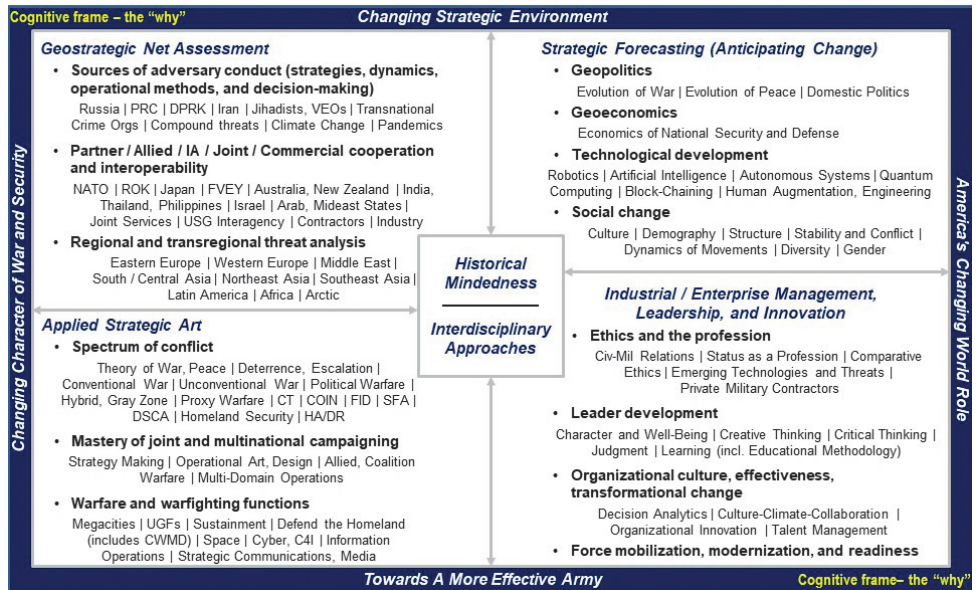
Cognitive frame – the "why"

Changing Strategic Environment

Changing Character of War and Security

America's Changing World Role

Geostrategic Net Assessment

• Sources of adversary conduct (strategies, dynamics, operational methods, and decision-making)

Russia | PRC | DPRK | Iran | Jihadists, VEOs | Transnational Crime Orgs | Compound threats | Climate Change | Pandemics

• Partner / Allied / IA / Joint / Commercial cooperation and interoperability

NATO | ROK | Japan | FVEY | Australia, New Zealand | India, Thailand, Philippines | Israel | Arab, Mideast States | Joint Services | USG Interagency | Contractors | Industry

• Regional and transregional threat analysis

Eastern Europe | Western Europe | Middle East | South / Central Asia | Northeast Asia | Southeast Asia | Latin America | Africa | Arctic

Strategic Forecasting (Anticipating Change)

• Geopolitics

Evolution of War | Evolution of Peace | Domestic Politics

• Geoeconomics

Economics of National Security and Defense

• Technological development

Robotics | Artificial Intelligence | Autonomous Systems | Quantum Computing | Block-Chaining | Human Augmentation, Engineering

• Social change

Culture | Demography | Structure | Stability and Conflict | Dynamics of Movements | Diversity | Gender

Historical Mindedness

Interdisciplinary Approaches

Applied Strategic Art

• Spectrum of conflict

Theory of War, Peace | Deterrence, Escalation | Conventional War | Unconventional War | Political Warfare | Hybrid, Gray Zone | Proxy Warfare | CT | COIN | FID | SFA | DSCA | Homeland Security | HA/DR

• Mastery of joint and multinational campaigning

Strategy Making | Operational Art, Design | Allied, Coalition Warfare | Multi-Domain Operations

• Warfare and warfighting functions

Megacities | UGFs | Sustainment | Defend the Homeland (includes CWMD) | Space | Cyber, C4I | Information Operations | Strategic Communications, Media

Industrial / Enterprise Management, Leadership, and Innovation

• Ethics and the profession

Civ-Mil Relations | Status as a Profession | Comparative Ethics | Emerging Technologies and Threats | Private Military Contractors

• Leader development

Character and Well-Being | Creative Thinking | Critical Thinking | Judgment | Learning (incl. Educational Methodology)

• Organizational culture, effectiveness, transformational change

Decision Analytics | Culture-Climate-Collaboration | Organizational Innovation | Talent Management

• Force mobilization, modernization, and readiness

Towards A More Effective Army

Cognitive frame– the "why"